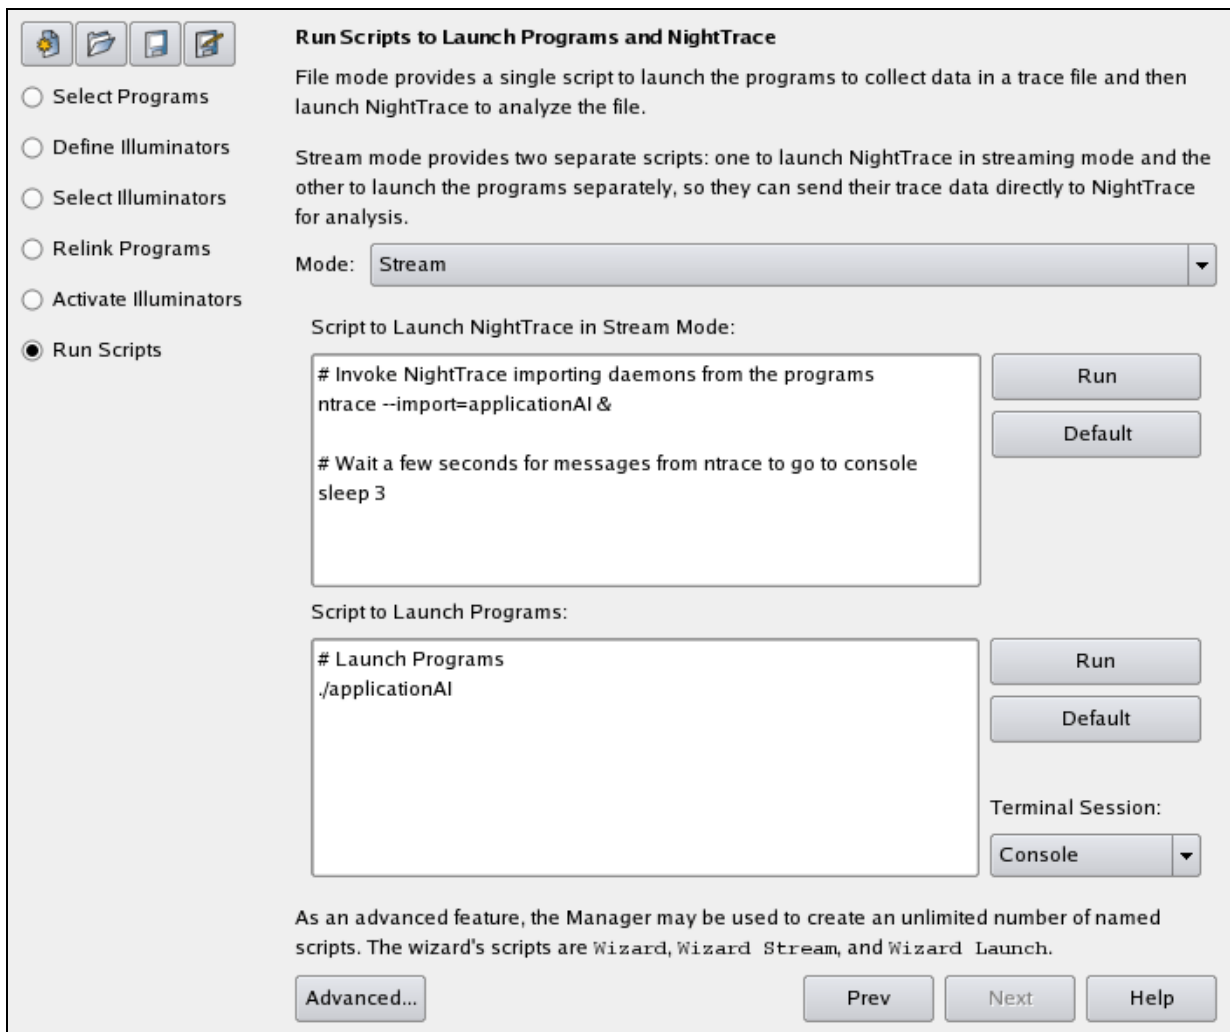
Select Programs

Define Illuminators

Select Illuminators

Relink Programs

Activate Illuminators

Run Scripts

Run Scripts to Launch Programs and NightTrace

File mode provides a single script to launch the programs to collect data in a trace file and then launch NightTrace to analyze the file.

Stream mode provides two separate scripts: one to launch NightTrace in streaming mode and the other to launch the programs separately, so they can send their trace data directly to NightTrace for analysis.

Mode: Stream

Script to Launch NightTrace in Stream Mode:

# Invoke NightTrace importing daemons from the programs
ntrace --import=applicationAI &

# Wait a few seconds for messages from ntrace to go to console
sleep 3

Run

Default

Script to Launch Programs:

# Launch Programs
./applicationAI

Run

Default

Terminal Session:

Console

As an advanced feature, the Manager may be used to create an unlimited number of named scripts. The wizard's scripts are Wizard, Wizard Stream, and Wizard Launch.

Advanced...

Prev

Next

Help